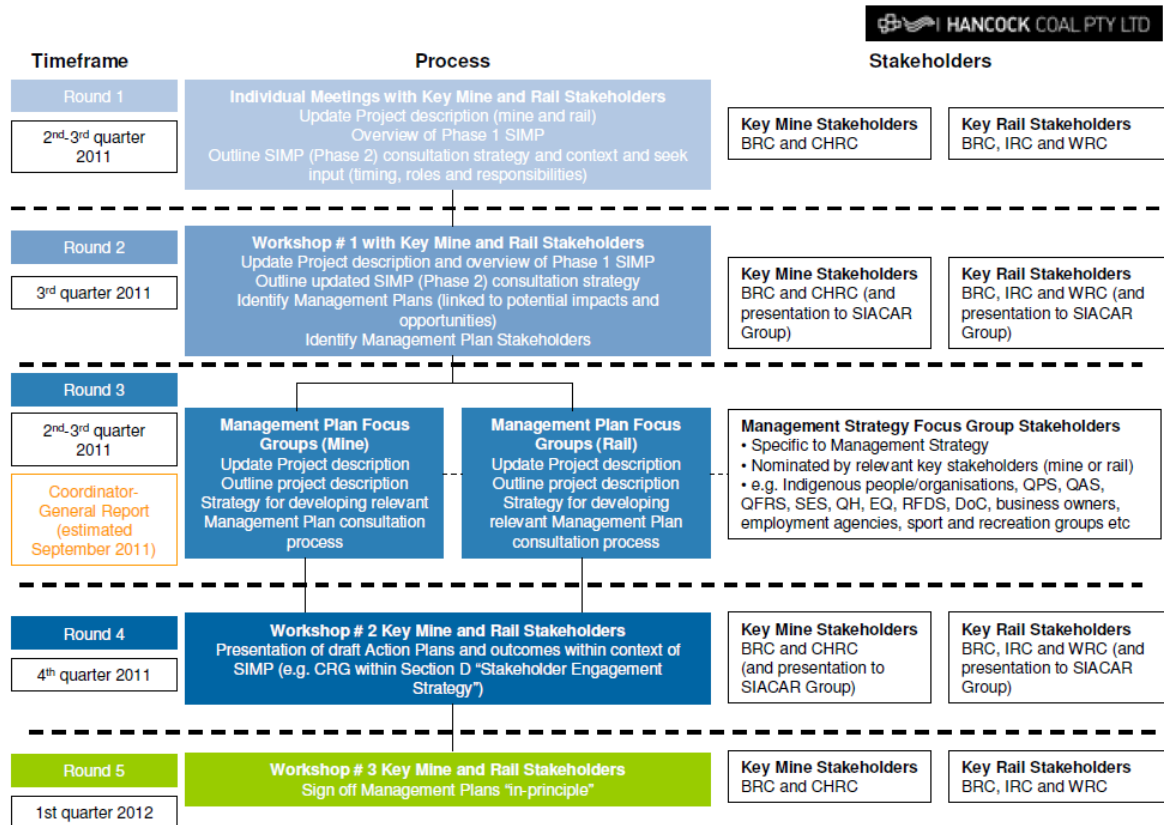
HANCOCK COAL PTY LTD

Timeframe

Process

Stakeholders

Round 1

2nd-3rd quarter 2011

Individual Meetings with Key Mine and Rail Stakeholders
Update Project description (mine and rail)
Overview of Phase 1 SIMP
Outline SIMP (Phase 2) consultation strategy and context and seek input (timing, roles and responsibilities)

Key Mine Stakeholders
BRC and CHRC

Key Rail Stakeholders
BRC, IRC and WRC

Round 2

3rd quarter 2011

Workshop # 1 with Key Mine and Rail Stakeholders
Update Project description and overview of Phase 1 SIMP
Outline updated SIMP (Phase 2) consultation strategy
Identify Management Plans (linked to potential impacts and opportunities)
Identify Management Plan Stakeholders

Key Mine Stakeholders
BRC and CHRC (and presentation to SIACAR Group)

Key Rail Stakeholders
BRC, IRC and WRC (and presentation to SIACAR Group)

Round 3

2nd-3rd quarter 2011

Coordinator-General Report (estimated September 2011)

Management Plan Focus Groups (Mine)
Update Project description
Outline project description
Strategy for developing relevant Management Plan consultation process

Management Plan Focus Groups (Rail)
Update Project description
Outline project description
Strategy for developing relevant Management Plan consultation process

Management Strategy Focus Group Stakeholders
• Specific to Management Strategy
• Nominated by relevant key stakeholders (mine or rail)
• e.g. Indigenous people/organisations, QPS, QAS, QFRS, SES, QH, EQ, RFDS, DoC, business owners, employment agencies, sport and recreation groups etc

Round 4

4th quarter 2011

Workshop # 2 Key Mine and Rail Stakeholders
Presentation of draft Action Plans and outcomes within context of SIMP (e.g. CRG within Section D "Stakeholder Engagement Strategy")

Key Mine Stakeholders
BRC and CHRC
(and presentation to SIACAR Group)

Key Rail Stakeholders
BRC, IRC and WRC (and presentation to SIACAR Group)

Round 5

1st quarter 2012

Workshop # 3 Key Mine and Rail Stakeholders
Sign off Management Plans "in-principle"

Key Mine Stakeholders
BRC and CHRC

Key Rail Stakeholders
BRC, IRC and WRC